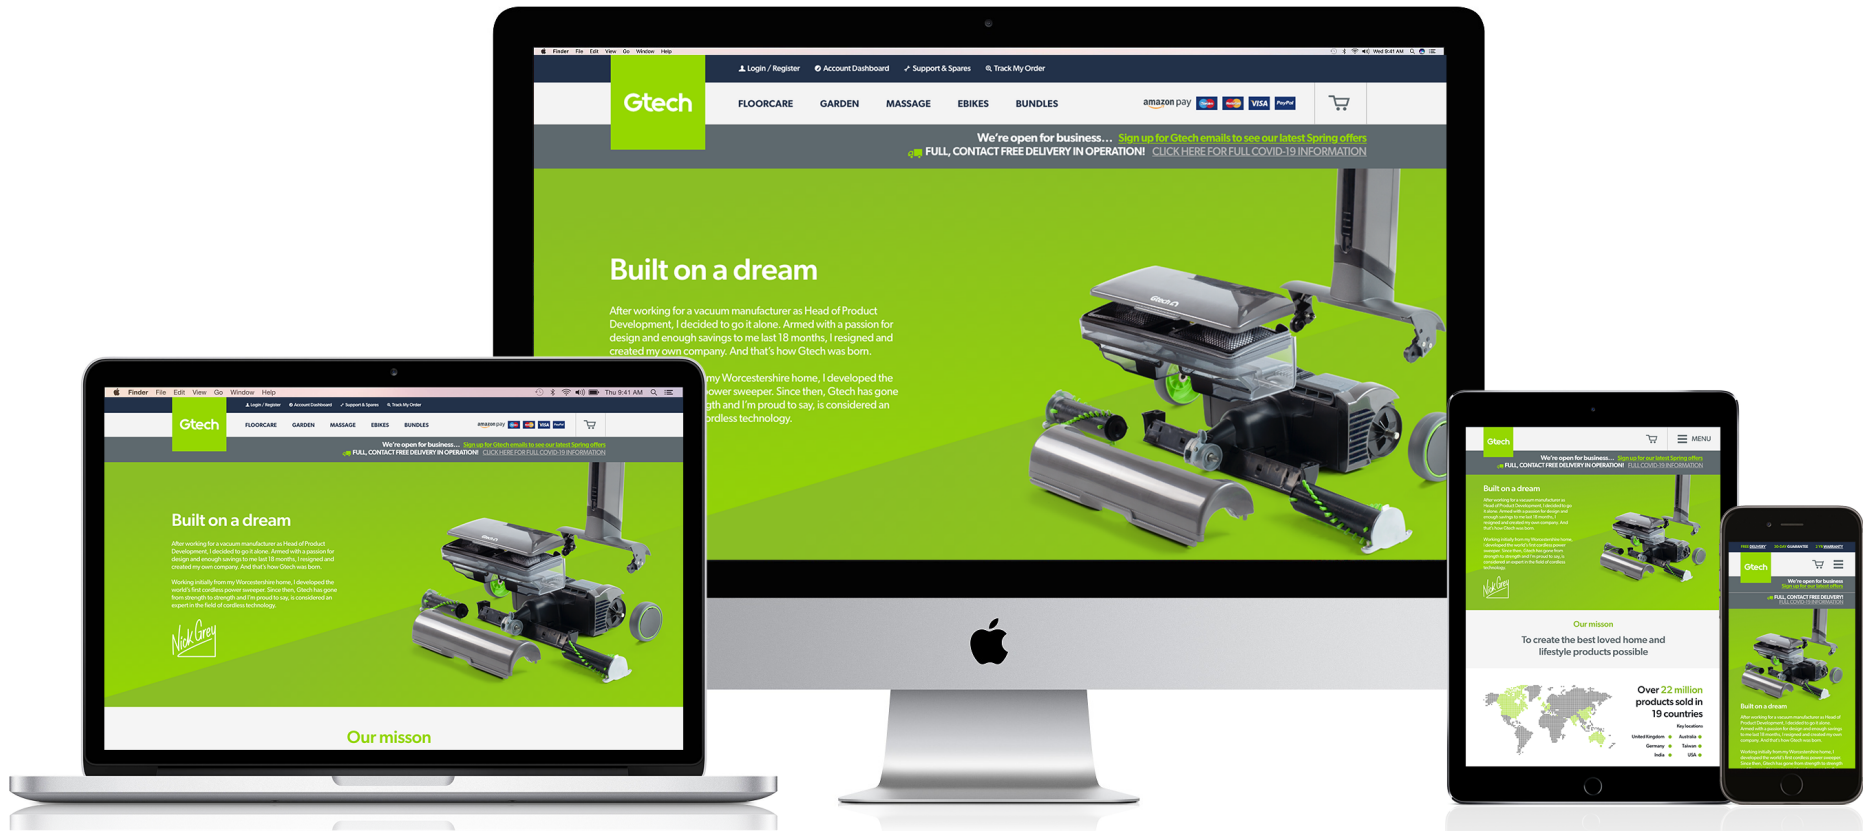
Finder File Edit View Go Window Help

Login / Register Account Dashboard Support & Spares Track My Order

Gtech

FLOORCARE GARDEN MASSAGE EBIKES BUNDLES

amazon pay VISA PayPal

We're open for business... Sign up for Gtech emails to see our latest Spring offers

FULL, CONTACT FREE DELIVERY IN OPERATION! CLICK HERE FOR FULL COVID-19 INFORMATION

Built on a dream

After working for a vacuum manufacturer as Head of Product Development, I decided to go it alone. Armed with a passion for design and enough savings to me last 18 months, I resigned and created my own company. And that's how Gtech was born.

Working initially from my Worcestershire home, I developed the world's first cordless power sweeper. Since then, Gtech has gone from strength to strength and I'm proud to say, is considered an expert in the field of cordless technology.

Nick Grey

Our misson

To create the best loved home and lifestyle products possible

Over 22 million products sold in 19 countries

Key locations

United Kingdom Australia Germany Taiwan India USA

MENU

FULL CONTACT FREE DELIVERY! FULL COVID-19 INFORMATION